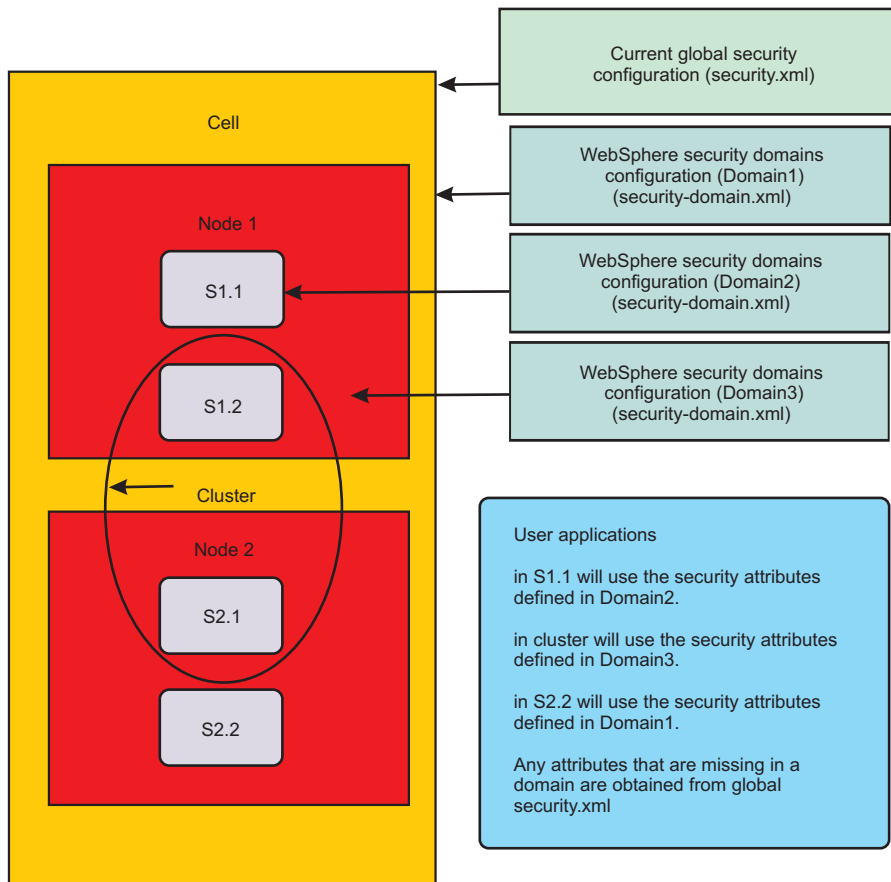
Current global security configuration (security.xml)

Cell

WebSphere security domains configuration (Domain1) (security-domain.xml)

Node 1

WebSphere security domains configuration (Domain2) (security-domain.xml)

S1.1

WebSphere security domains configuration (Domain3) (security-domain.xml)

S1.2

Cluster

Node 2

S2.1

S2.2

User applications

in S1.1 will use the security attributes defined in Domain2.

in cluster will use the security attributes defined in Domain3.

in S2.2 will use the security attributes defined in Domain1.

Any attributes that are missing in a domain are obtained from global security.xml